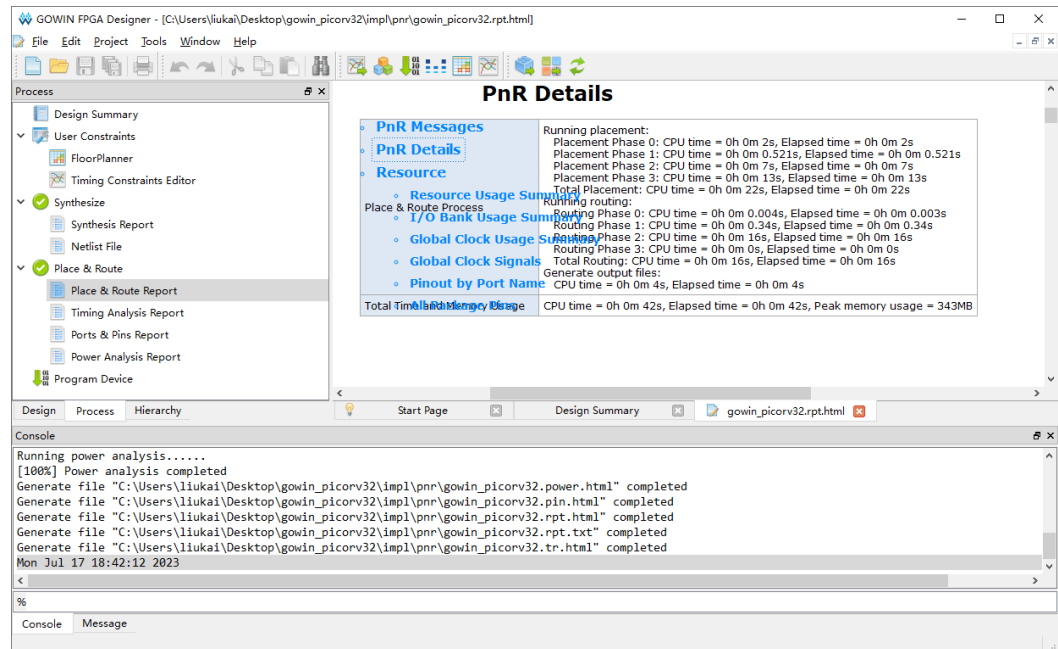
GOWIN FPGA Designer - [C:\Users\liukai\Desktop\gowin_picorv32\impl\pnr\gowin_picorv32.rpt.html]

File Edit Project Tools Window Help

Process

Design Summary
User Constraints
FloorPlanner
Timing Constraints Editor
Synthesize
Synthesis Report
Netlist File
Place & Route
Place & Route Report
Timing Analysis Report
Ports & Pins Report
Power Analysis Report
Program Device

Design Process Hierarchy

PnR Details

- PnR Messages
- PnR Details
- Resource
  - Resource Usage Summary
  - I/O Bank Usage Summary
  - Global Clock Usage Summary
  - Global Clock Signals
  - Pinout by Port Name
  - All Package Pins

| Place & Route Process | Running placement: Placement Phase 0: CPU time = 0h 0m 2s, Elapsed time = 0h 0m 2s Placement Phase 1: CPU time = 0h 0m 0.521s, Elapsed time = 0h 0m 0.521s Placement Phase 2: CPU time = 0h 0m 7s, Elapsed time = 0h 0m 7s Placement Phase 3: CPU time = 0h 0m 13s, Elapsed time = 0h 0m 13s Total Placement: CPU time = 0h 0m 22s, Elapsed time = 0h 0m 22s Running routing: Routing Phase 0: CPU time = 0h 0m 0.004s, Elapsed time = 0h 0m 0.003s Routing Phase 1: CPU time = 0h 0m 0.34s, Elapsed time = 0h 0m 0.34s Routing Phase 2: CPU time = 0h 0m 16s, Elapsed time = 0h 0m 16s Routing Phase 3: CPU time = 0h 0m 0s, Elapsed time = 0h 0m 0s Total Routing: CPU time = 0h 0m 16s, Elapsed time = 0h 0m 16s Generate output files: CPU time = 0h 0m 4s, Elapsed time = 0h 0m 4s |
|---|---|
| Total Time and Memory Usage | CPU time = 0h 0m 42s, Elapsed time = 0h 0m 42s, Peak memory usage = 343MB |

Start Page Design Summary gowin_picorv32.rpt.html

Console

Running power analysis......
[100%] Power analysis completed
Generate file "C:\Users\liukai\Desktop\gowin_picorv32\impl\pnr\gowin_picorv32.power.html" completed
Generate file "C:\Users\liukai\Desktop\gowin_picorv32\impl\pnr\gowin_picorv32.pin.html" completed
Generate file "C:\Users\liukai\Desktop\gowin_picorv32\impl\pnr\gowin_picorv32.rpt.html" completed
Generate file "C:\Users\liukai\Desktop\gowin_picorv32\impl\pnr\gowin_picorv32.rpt.txt" completed
Generate file "C:\Users\liukai\Desktop\gowin_picorv32\impl\pnr\gowin_picorv32.tr.html" completed
Mon Jul 17 18:42:12 2023

%

Console Message